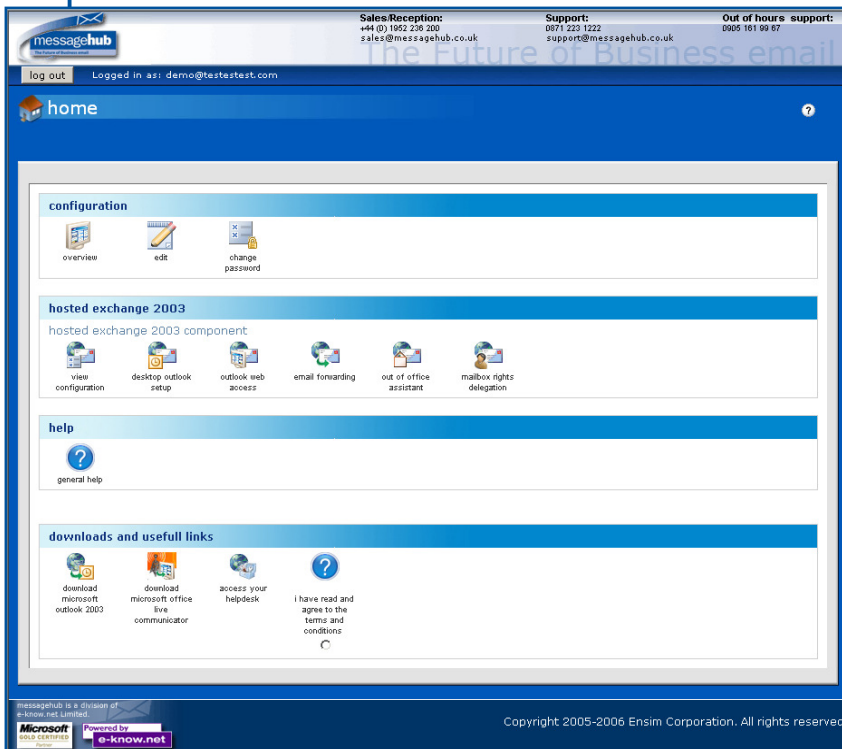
messagehub
The Future of Business email

Sales/Reception:
+44 (0) 1952 236 200
sales@messagehub.co.uk

Support:
0871 223 1222
support@messagehub.co.uk

Out of hours support:
0905 161 99 67

The Future of Business email

log out Logged in as: demo@testestest.com

home

?

configuration

overview

edit

change password

hosted exchange 2003

hosted exchange 2003 component

view configuration

desktop outlook setup

outlook web access

email forwarding

out of office assistant

mailbox rights delegation

help

?

general help

downloads and usefull links

download microsoft outlook 2003

download microsoft office live communicator

access your helpdesk

?

i have read and agree to the terms and conditions

messagehub is a division of e-know.net Limited.

Microsoft GOLD CERTIFIED Partner

Powered by e-know.net

Copyright 2005-2006 Ensim Corporation. All rights reserved